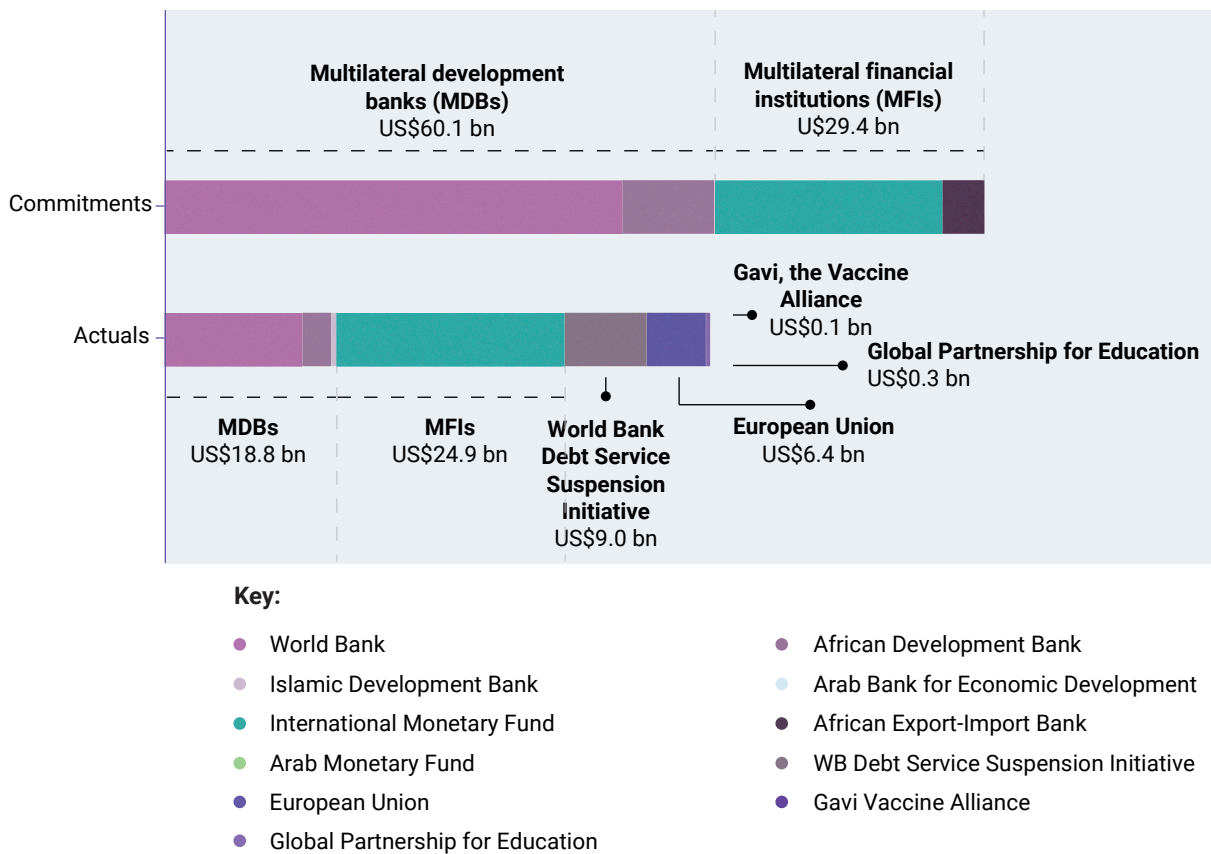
Multilateral development banks (MDBs)
US$60.1 bn

Multilateral financial institutions (MFIs)
US$29.4 bn

Commitments

Actuals

Gavi, the Vaccine Alliance
US$0.1 bn

Global Partnership for Education
US$0.3 bn

MDBs
US$18.8 bn

MFIs
US$24.9 bn

World Bank Debt Service Suspension Initiative
US$9.0 bn

European Union
US$6.4 bn

Key:

World Bank

Islamic Development Bank

International Monetary Fund

Arab Monetary Fund

European Union

Global Partnership for Education

African Development Bank

Arab Bank for Economic Development

African Export-Import Bank

WB Debt Service Suspension Initiative

Gavi Vaccine Alliance